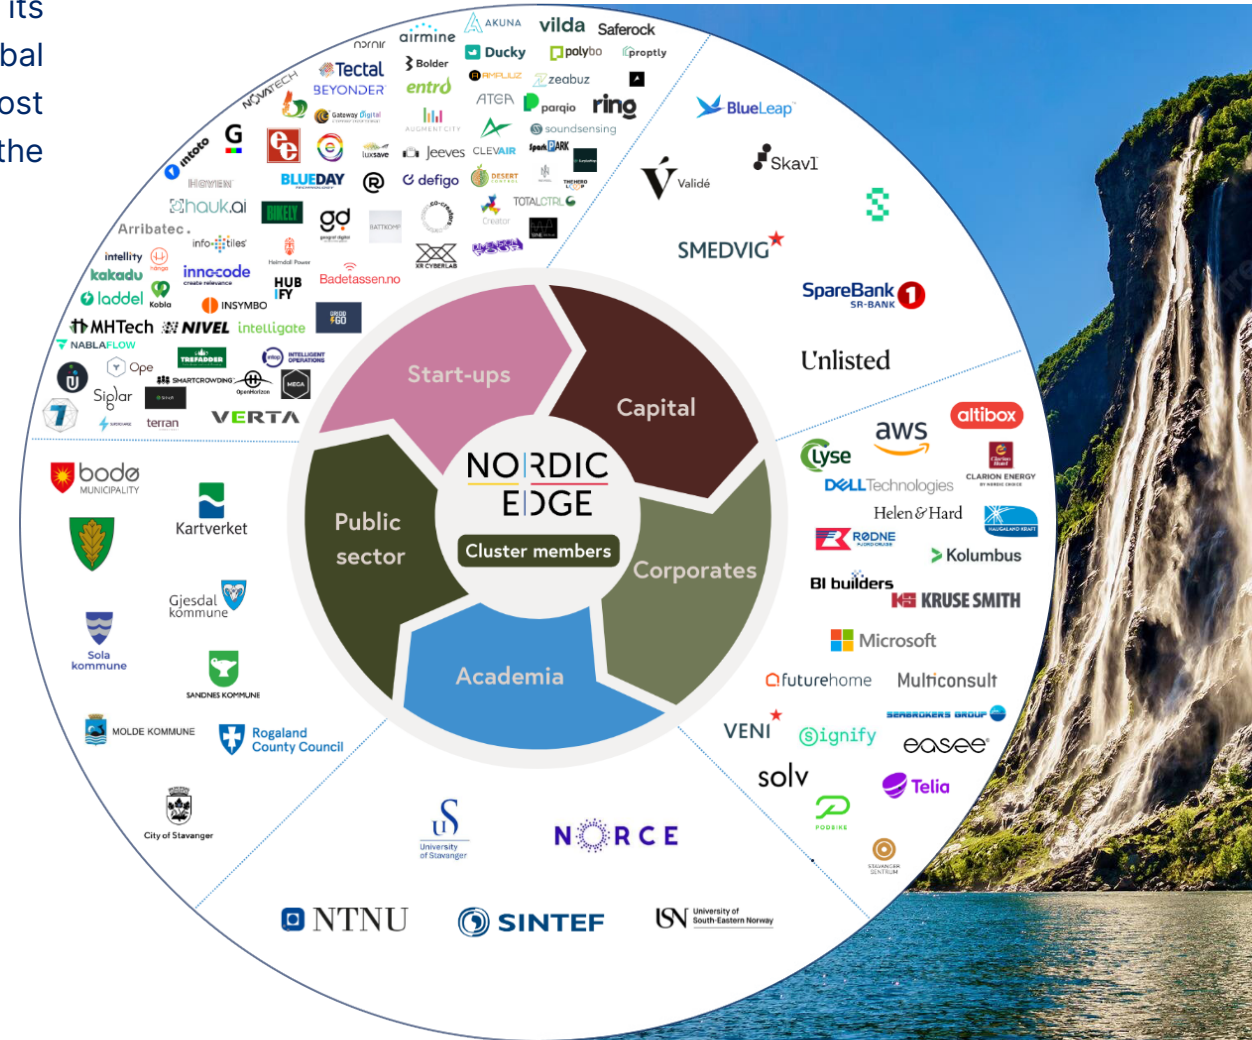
its
bal
ost
the

Start-ups
Capital
Corporates
Academia
Public sector
NORDIC EDGE
Cluster members

airmine
AKUNA
vilda
Saferock
Tectal
BEYONDER
Bolder
Ducky
polybo
proptly
NOVATECH
Gateway Digital
entrō
AMPLIUZ
zeabuz
ATEA
parqio
ring
soundsensing
G
mtoto
luxsave
Jeeves
CLEVAIR
SparkPARK
HEYEN
BLUEDAY
defigo
DESERT CONTROL
TOTALCTRL
hauk.ai
Arribatec.
gd
Creator
intellity
info-tiles
kakadu
innocode
HUB IFY
Badetassen.no
XR CYBERLAB
laddel
Kobla
INSYMBO
MHTech
NIVEL
intelligate
NABLAFLOW
Ope
TREFADDER
SMARTCROWDING
OpenHorizon
INTELLIGENT OPERATIONS
MEGA
Siglar
terran
VERTA
BlueLeap
Skavl
Validé
SMEDVIG
SpareBank 1
SR-BANK
Unlisted
aws
altibox
Lyse
DELL Technologies
CLARION ENERGY
Helen & Hard
RØDNE
HAUGALAND KRAFT
Kolumbus
BI builders
KRUSE SMITH
Microsoft
futurehome
Multiconsult
VENI
Signify
SEABROKERS GROUP
easee
solv
Telia
PODBIKE
STAVANGER SENTRUM
bodø MUNICIPALITY
Kartverket
Gjesdal kommune
Sola kommune
SANDNES KOMMUNE
MOLDE KOMMUNE
Rogaland County Council
City of Stavanger
University of Stavanger
NORCE
NTNU
SINTEF
USN University of South-Eastern Norway